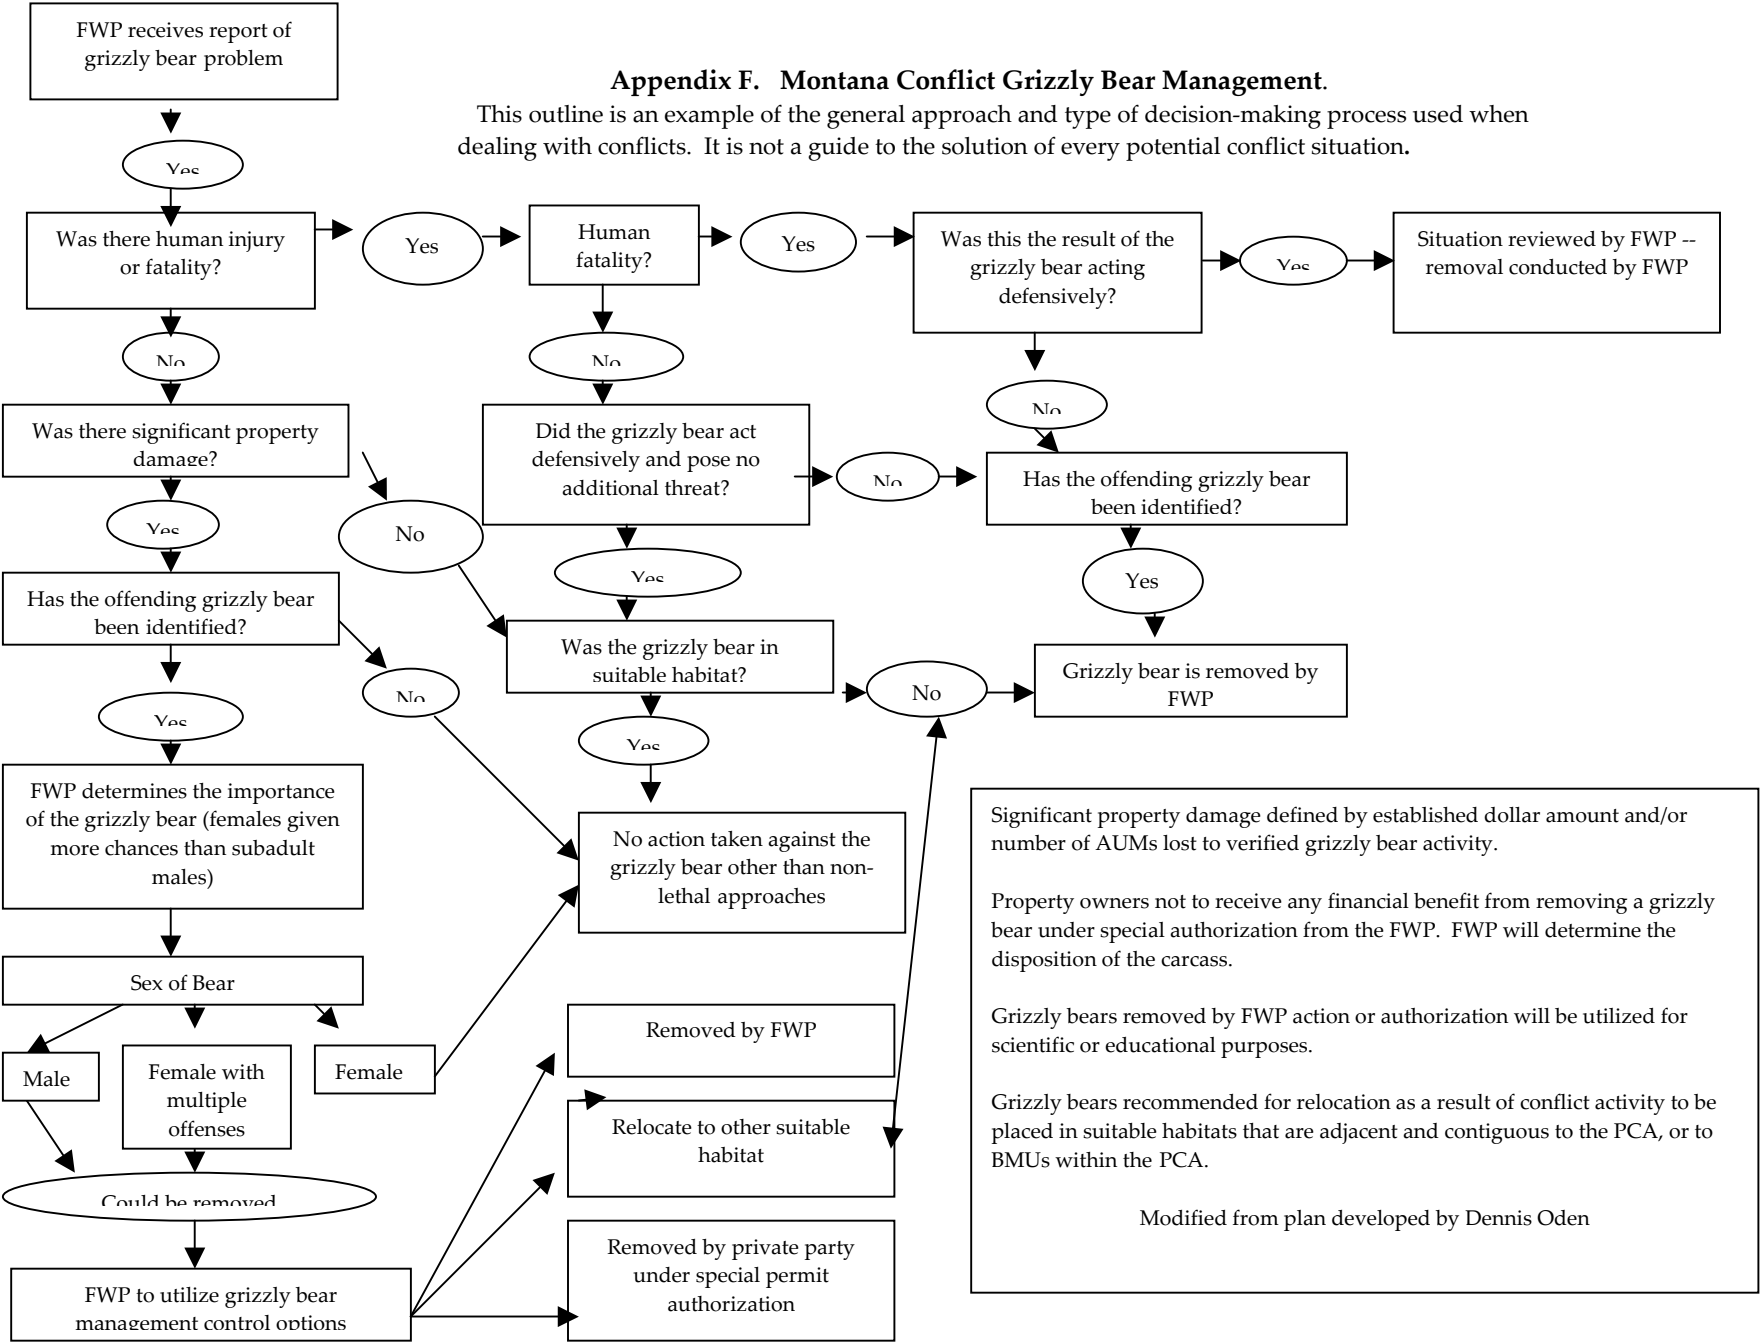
FWP receives report of grizzly bear problem

**Appendix F. Montana Conflict Grizzly Bear Management**.

This outline is an example of the general approach and type of decision-making process used when dealing with conflicts. It is not a guide to the solution of every potential conflict situation.

Yes

Was there human injury or fatality?

Yes

Human fatality?

Yes

Was this the result of the grizzly bear acting defensively?

Yes

Situation reviewed by FWP -- removal conducted by FWP

No

No

No

Was there significant property damage?

Did the grizzly bear act defensively and pose no additional threat?

No

Has the offending grizzly bear been identified?

Yes

No

Yes

Yes

Has the offending grizzly bear been identified?

Was the grizzly bear in suitable habitat?

No

Grizzly bear is removed by FWP

No

Yes

Yes

FWP determines the importance of the grizzly bear (females given more chances than subadult males)

No action taken against the grizzly bear other than non-lethal approaches

Significant property damage defined by established dollar amount and/or number of AUMs lost to verified grizzly bear activity.

Property owners not to receive any financial benefit from removing a grizzly bear under special authorization from the FWP. FWP will determine the disposition of the carcass.

Grizzly bears removed by FWP action or authorization will be utilized for scientific or educational purposes.

Grizzly bears recommended for relocation as a result of conflict activity to be placed in suitable habitats that are adjacent and contiguous to the PCA, or to BMUs within the PCA.

Modified from plan developed by Dennis Oden

Sex of Bear

Male

Female with multiple offenses

Female

Removed by FWP

Relocate to other suitable habitat

Could be removed

Removed by private party under special permit authorization

FWP to utilize grizzly bear management control options